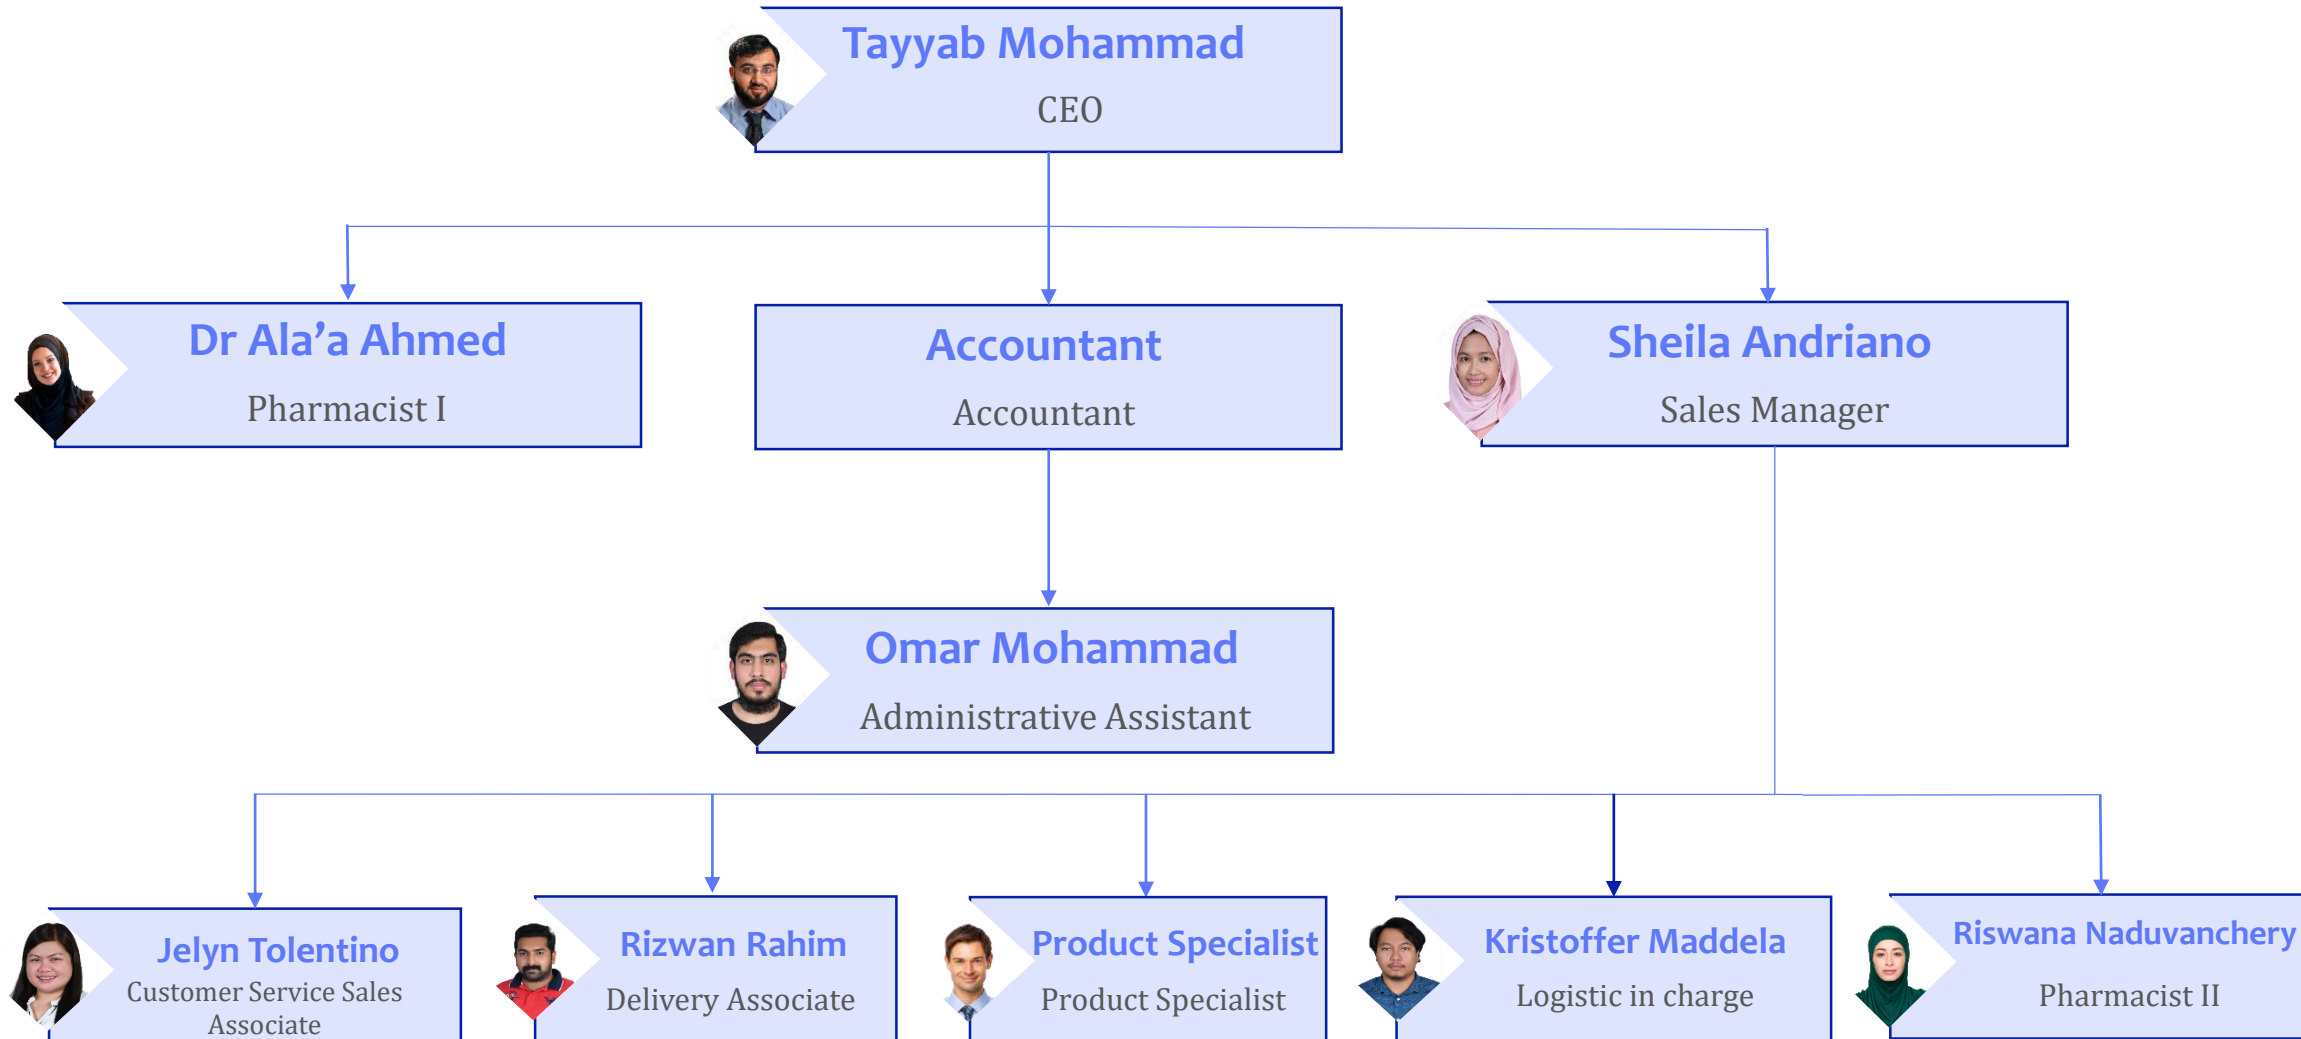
Tayyab Mohammad
CEO

Dr Ala’a Ahmed
Pharmacist I

Accountant
Accountant

Sheila Andriano
Sales Manager

Omar Mohammad
Administrative Assistant

Jelyn Tolentino
Customer Service Sales Associate

Rizwan Rahim
Delivery Associate

Product Specialist
Product Specialist

Kristoffer Maddela
Logistic in charge

Riswana Naduvanchery
Pharmacist II